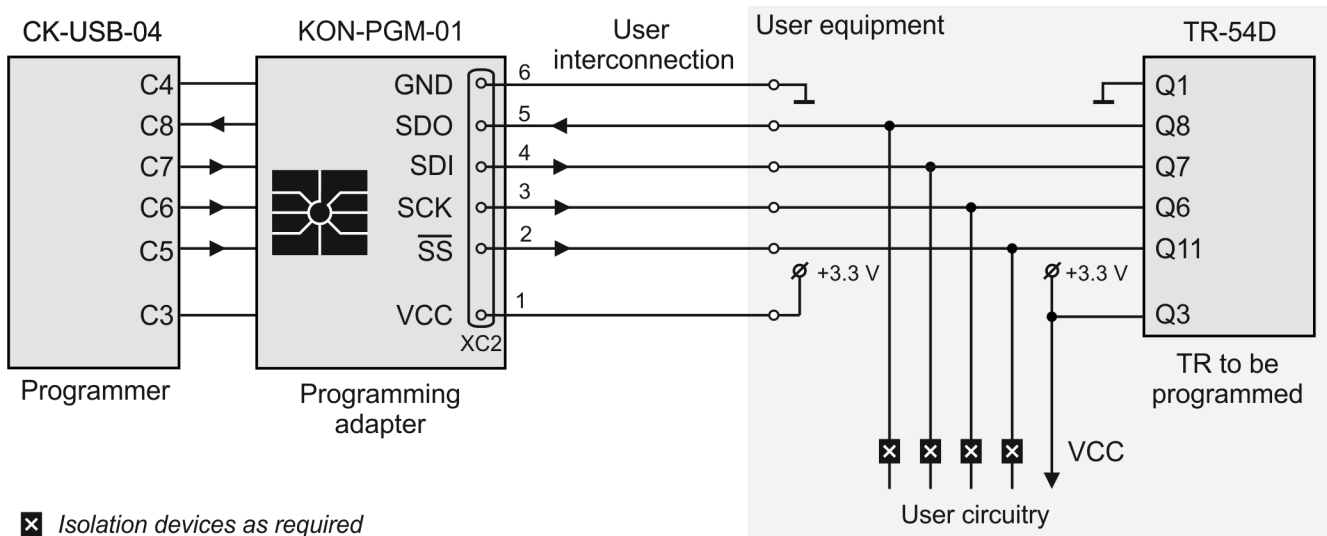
CK-USB-04

KON-PGM-01

User interconnection

User equipment

TR-54D

C4
C8
C7
C6
C5
C3

GND
SDO
SDI
SCK
$\overline{SS}$
VCC
XC2

6
5
4
3
2
1

+3.3 V
+3.3 V

Q1
Q8
Q7
Q6
Q11
Q3

Programmer

Programming adapter

TR to be programmed

VCC

User circuitry

Isolation devices as required